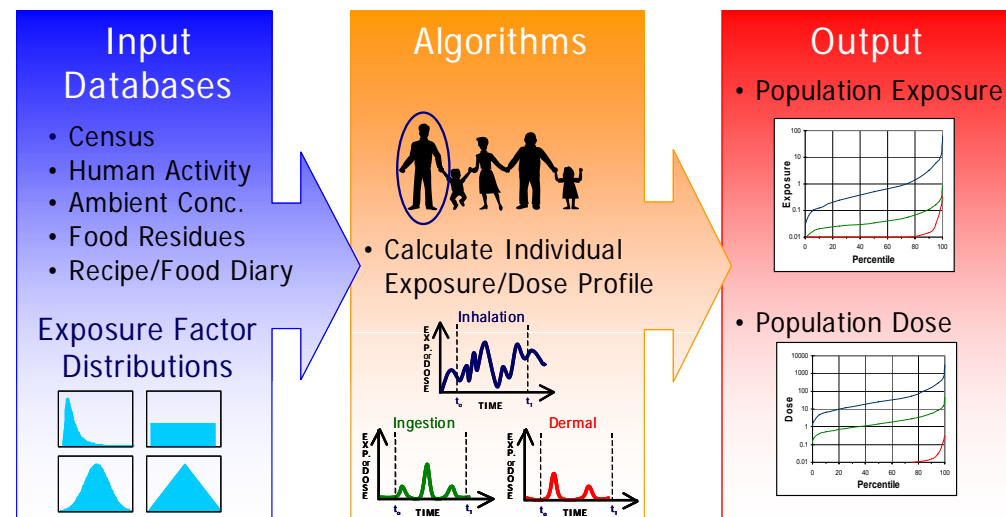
Input Databases

• Census
• Human Activity
• Ambient Conc.
• Food Residues
• Recipe/Food Diary

Exposure Factor Distributions

Algorithms

• Calculate Individual Exposure/Dose Profile

Inhalation
EXP. or DOSE
$t_0$ TIME $t_1$

Ingestion
EXP. or DOSE
$t_0$ TIME $t_1$

Dermal
EXP. or DOSE
$t_0$ TIME $t_1$

Output

• Population Exposure

100
10
1
0.1
0.01
Exposure
0 20 40 60 80 100
Percentile

• Population Dose

10000
1000
100
10
1
0.1
0.01
Dose
0 20 40 60 80 100
Percentile